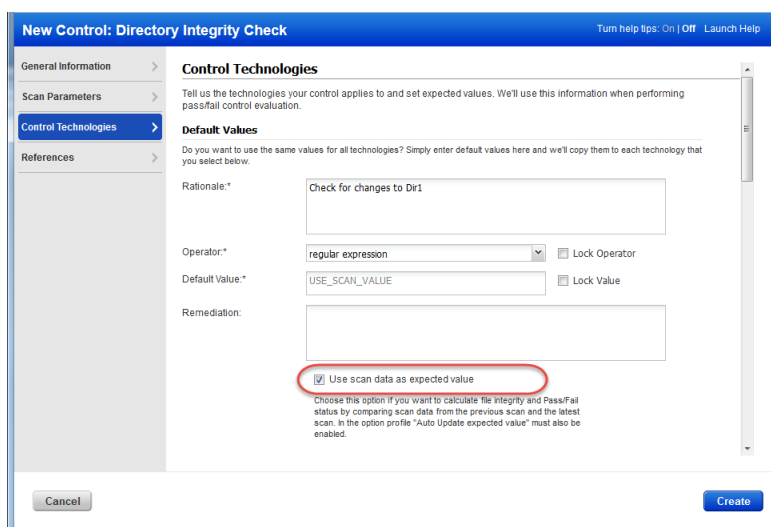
New Control: Directory Integrity Check

Turn help tips: On | Off Launch Help

General Information
Scan Parameters
Control Technologies
References

Control Technologies

Tell us the technologies your control applies to and set expected values. We'll use this information when performing pass/fail control evaluation.

Default Values

Do you want to use the same values for all technologies? Simply enter default values here and we'll copy them to each technology that you select below.

Rationale:* Check for changes to Dir1

Operator:* regular expression Lock Operator

Default Value:* USE_SCAN_VALUE Lock Value

Remediation:

Use scan data as expected value

Choose this option if you want to calculate file integrity and Pass/Fail status by comparing scan data from the previous scan and the latest scan. In the option profile "Auto Update expected value" must also be enabled.

Cancel

Create